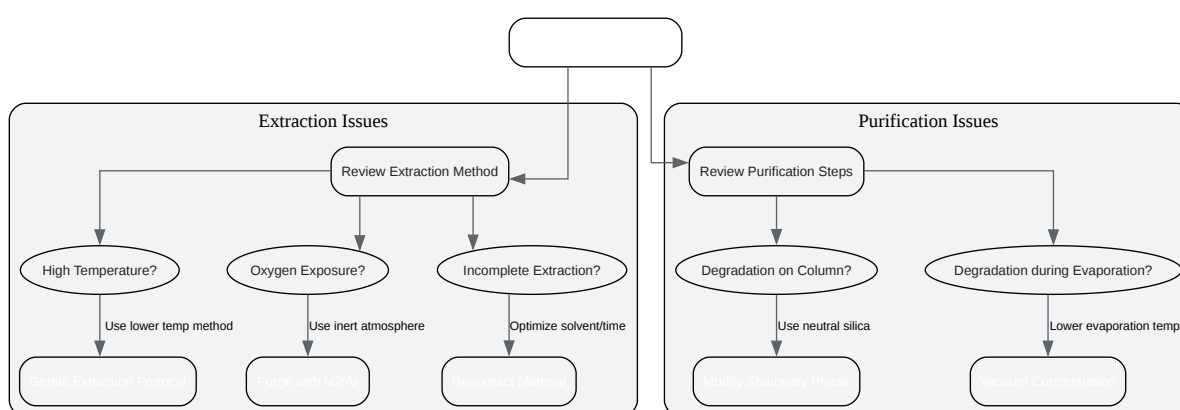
Extraction Issues

Review Extraction Method

High Temperature?

Use lower temp method

Gentle Extraction Protocol

Oxygen Exposure?

Use inert atmosphere

Purge with N2/Ar

Incomplete Extraction?

Optimize solvent/time

Re-extract Material

Purification Issues

Review Purification Steps

Degradation on Column?

Use neutral silica

Modify Stationary Phase

Degradation during Evaporation?

Lower evaporation temp

Vacuum Concentration